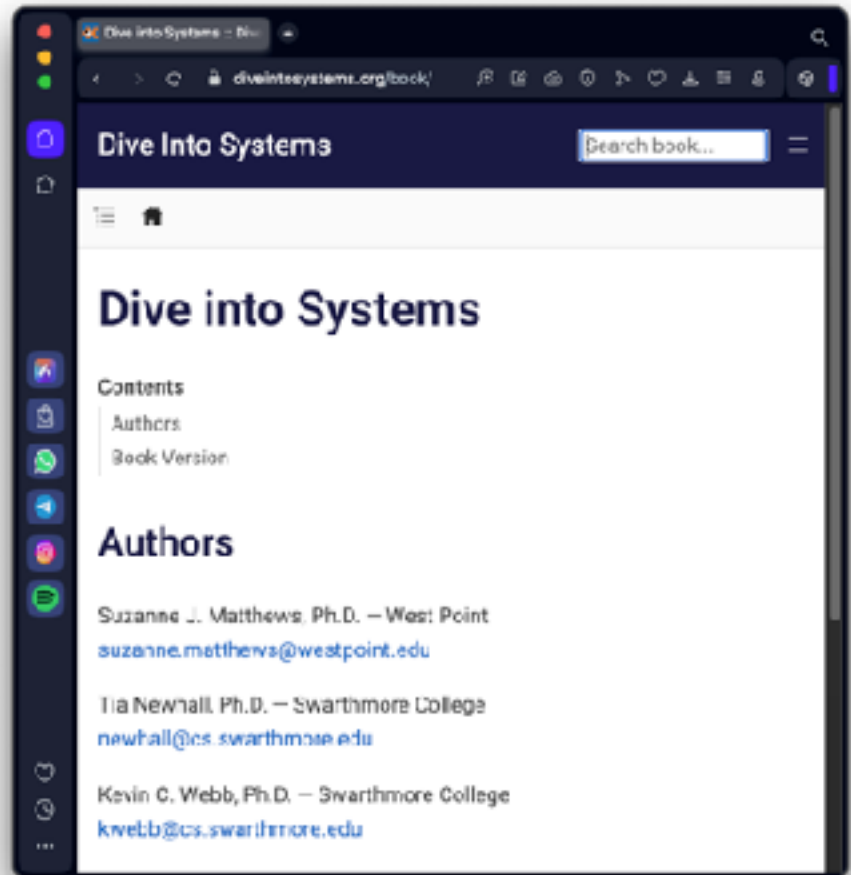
Dive into Systems :: Div

diveintosystems.org/book/

Dive Into Systems

Search book...

Dive into Systems

Contents

Authors

Book Version

Authors

Suzanne J. Matthews, Ph.D. — West Point
suzanne.matthews@westpoint.edu

Tia Newhall, Ph.D. — Swarthmore College
newhall@cs.swarthmore.edu

Kevin C. Webb, Ph.D. — Swarthmore College
kwebb@cs.swarthmore.edu